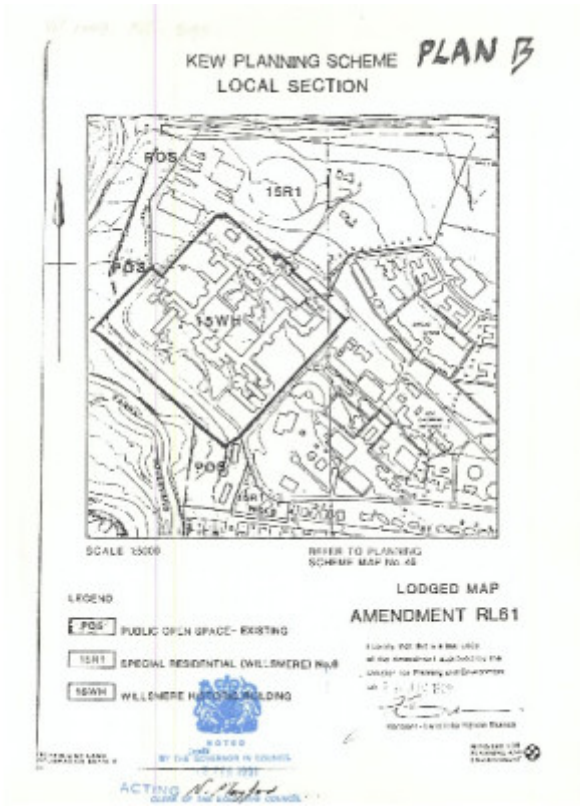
KEW PLANNING SCHEME PLAN B
LOCAL SECTION

POS
15R1
POS
15WH
POS
15R1

SCALE 1:5000

REFER TO PLANNING SCHEME MAP No. 45

LEGEND

POS PUBLIC OPEN SPACE - EXISTING

15R1 SPECIAL RESIDENTIAL (WILLSMERE) No. 6

15WH WILLSMERE HISTORIC BUILDING

LODGED MAP

AMENDMENT RL61

I certify that this is a true copy of the amendment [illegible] Director for Planning and Environment on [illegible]

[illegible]

NOTED
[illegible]
BY THE GOVERNOR IN COUNCIL
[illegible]

ACTING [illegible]
CLERK OF THE EXECUTIVE COUNCIL

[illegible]